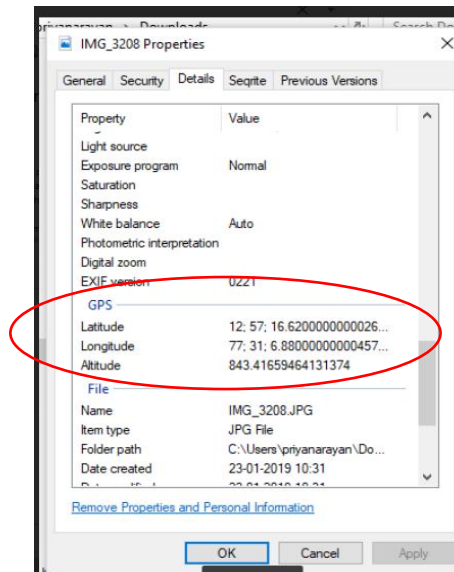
priyanarayan > Downloads

Search Do

IMG_3208 Properties

General | Security | Details | Seqrite | Previous Versions

| Property | Value |
|---|---|
| Light source | |
| Exposure program | Normal |
| Saturation | |
| Sharpness | |
| White balance | Auto |
| Photometric interpretation | |
| Digital zoom | |
| EXIF version | 0221 |
| GPS | |
| Latitude | 12; 57; 16.6200000000026... |
| Longitude | 77; 31; 6.88000000000457... |
| Altitude | 843.41659464131374 |
| File | |
| Name | IMG_3208.JPG |
| Item type | JPG File |
| Folder path | C:\Users\priyanarayan\Do... |
| Date created | 23-01-2019 10:31 |
| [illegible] | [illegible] |

Remove Properties and Personal Information

OK | Cancel | Apply